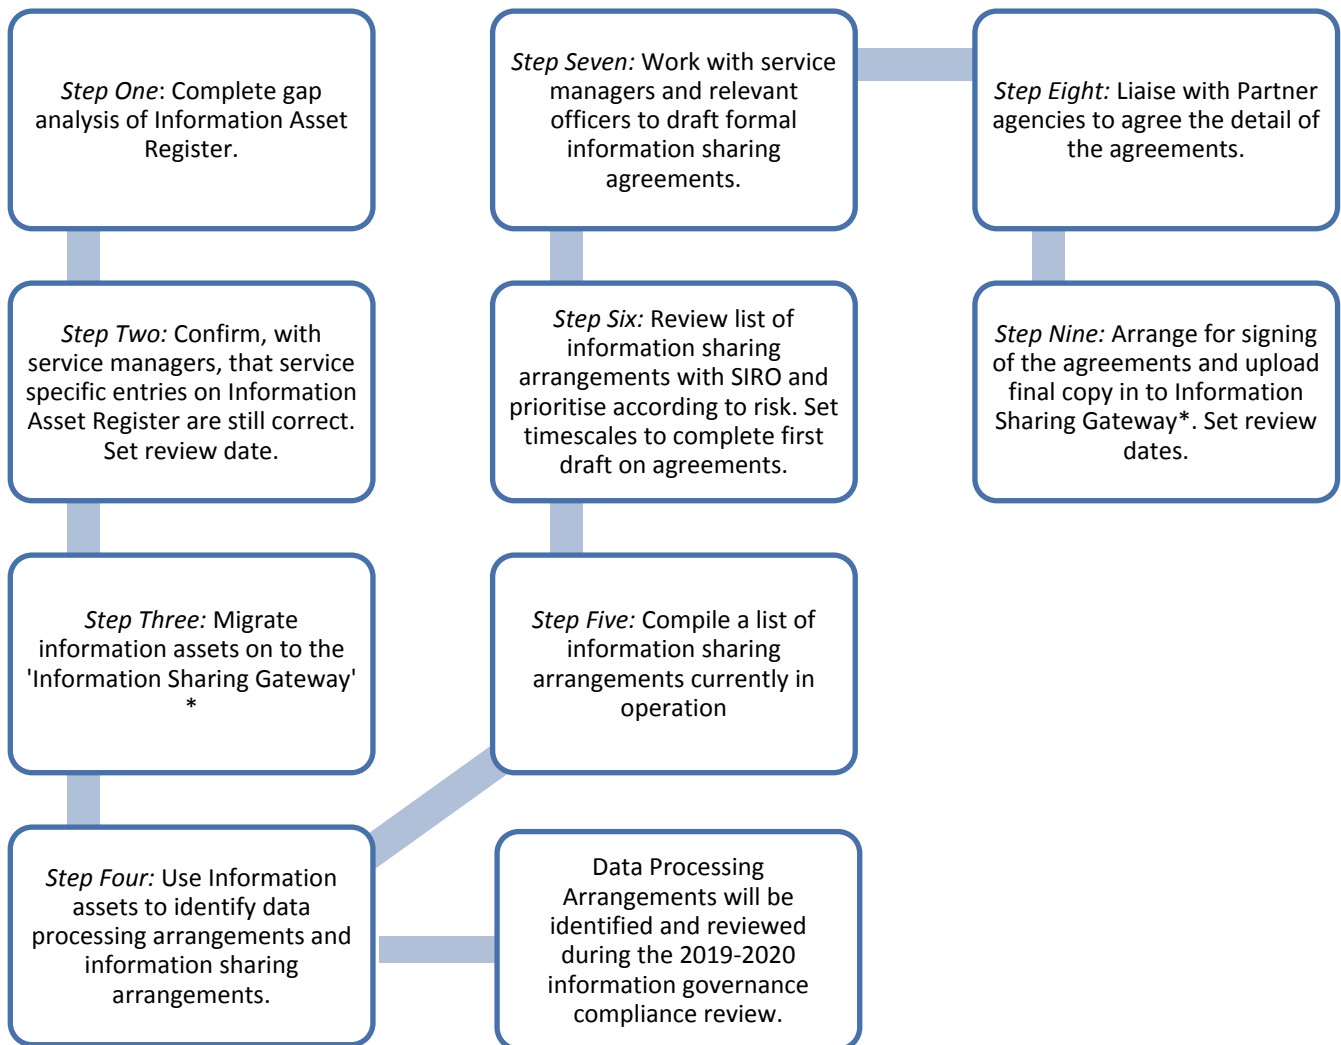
*Step One*: Complete gap analysis of Information Asset Register.

*Step Two:* Confirm, with service managers, that service specific entries on Information Asset Register are still correct. Set review date.

*Step Three:* Migrate information assets on to the 'Information Sharing Gateway' *

*Step Four:* Use Information assets to identify data processing arrangements and information sharing arrangements.

Data Processing Arrangements will be identified and reviewed during the 2019-2020 information governance compliance review.

*Step Five:* Compile a list of information sharing arrangements currently in operation

*Step Six:* Review list of information sharing arrangements with SIRO and prioritise according to risk. Set timescales to complete first draft on agreements.

*Step Seven:* Work with service managers and relevant officers to draft formal information sharing agreements.

*Step Eight:* Liaise with Partner agencies to agree the detail of the agreements.

*Step Nine:* Arrange for signing of the agreements and upload final copy in to Information Sharing Gateway*. Set review dates.